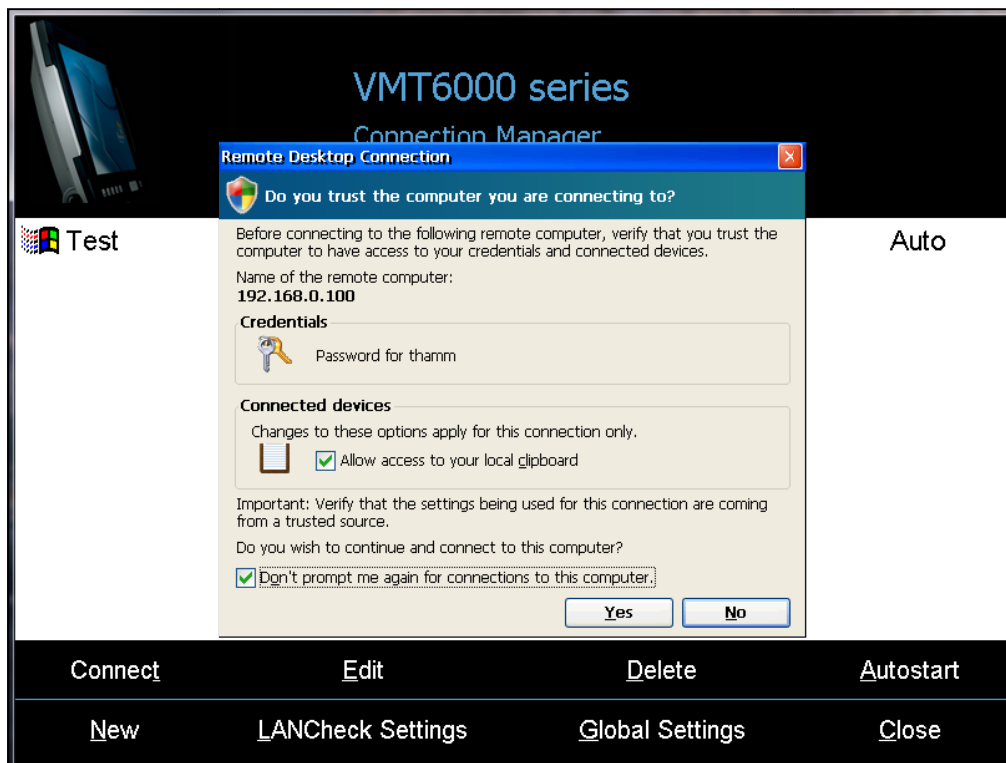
VMT6000 series

Connection Manager

Remote Desktop Connection

Do you trust the computer you are connecting to?

Test

Auto

Before connecting to the following remote computer, verify that you trust the computer to have access to your credentials and connected devices.

Name of the remote computer:
192.168.0.100

Credentials

Password for thamm

Connected devices

Changes to these options apply for this connection only.

Allow access to your local clipboard

Important: Verify that the settings being used for this connection are coming from a trusted source.

Do you wish to continue and connect to this computer?

Don't prompt me again for connections to this computer.

Yes

No

Connect

Edit

Delete

Autostart

New

LANCheck Settings

Global Settings

Close